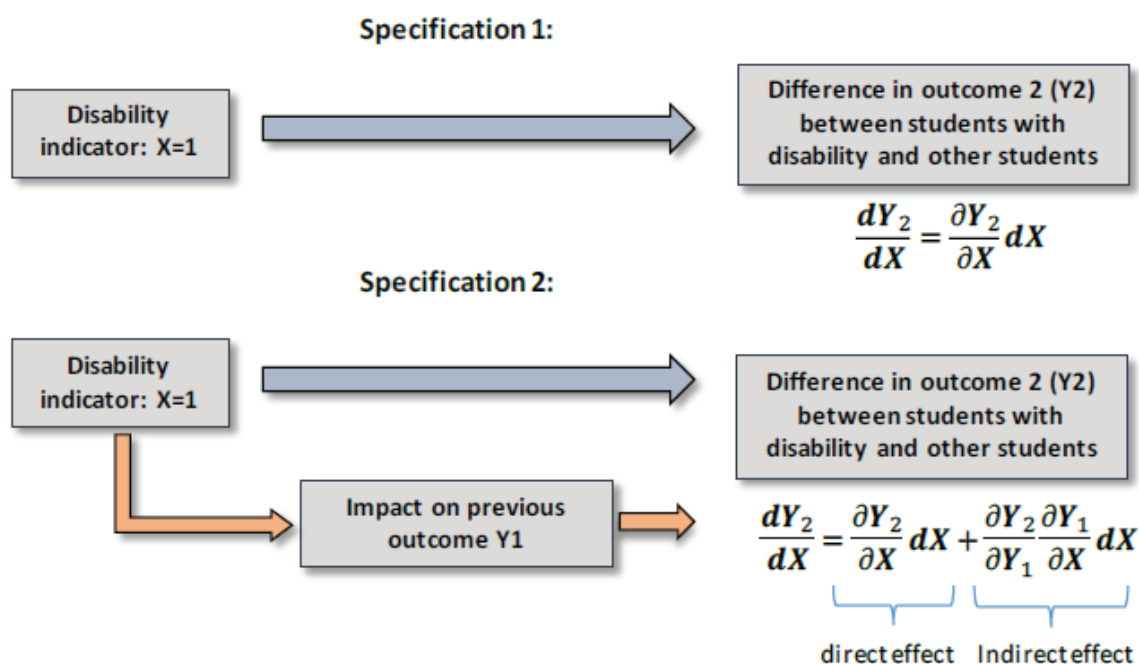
Specification 1:

Disability indicator: X=1

Difference in outcome 2 (Y2) between students with disability and other students

$\frac{dY_2}{dX} = \frac{\partial Y_2}{\partial X} dX$

Specification 2:

Disability indicator: X=1

Difference in outcome 2 (Y2) between students with disability and other students

Impact on previous outcome Y1

$\frac{dY_2}{dX} = \frac{\partial Y_2}{\partial X} dX + \frac{\partial Y_2}{\partial Y_1} \frac{\partial Y_1}{\partial X} dX$

direct effect Indirect effect